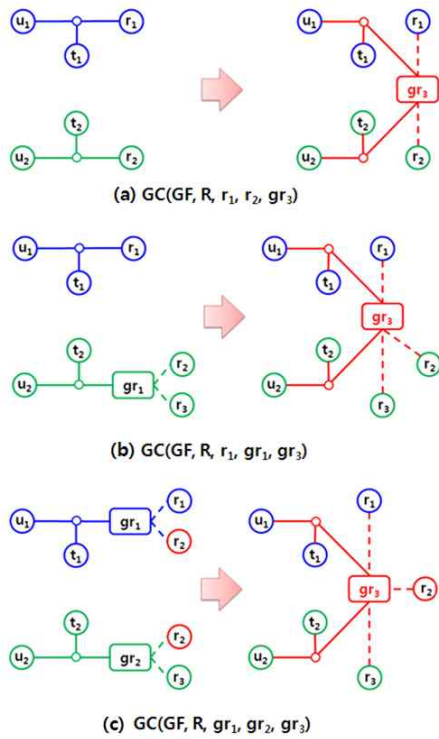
$u_1$ $r_1$ $t_1$
$t_2$ $u_2$ $r_2$
$u_1$ $r_1$ $t_1$ $gr_3$ $t_2$ $u_2$ $r_2$

(a) GC(GF, R, $r_1$, $r_2$, $gr_3$)

$u_1$ $r_1$ $t_1$
$t_2$ $u_2$ $gr_1$ $r_2$ $r_3$
$u_1$ $r_1$ $t_1$ $gr_3$ $t_2$ $r_2$ $u_2$ $r_3$

(b) GC(GF, R, $r_1$, $gr_1$, $gr_3$)

$u_1$ $gr_1$ $r_1$ $r_2$ $t_1$
$t_2$ $r_2$ $u_2$ $gr_2$ $r_3$
$r_1$ $u_1$ $t_1$ $gr_3$ $r_2$ $t_2$ $u_2$ $r_3$

(c) GC(GF, R, $gr_1$, $gr_2$, $gr_3$)